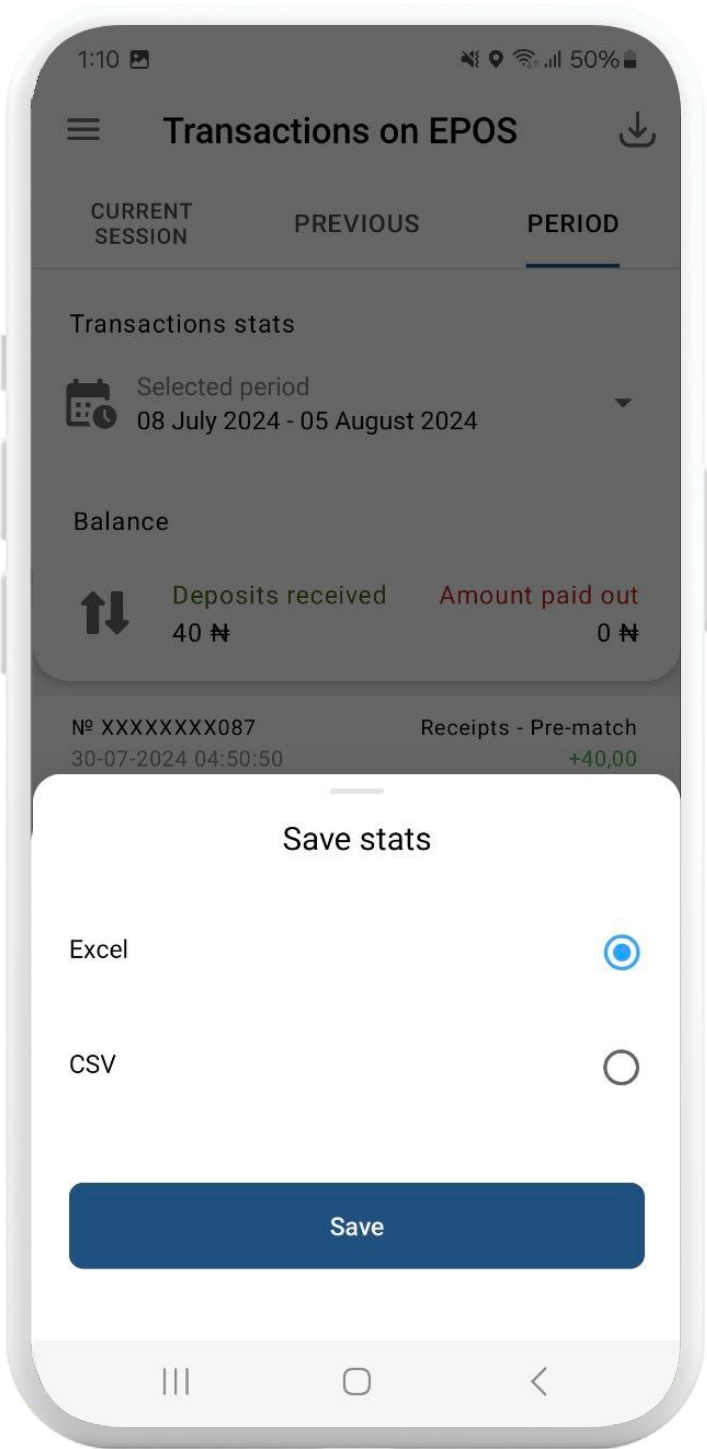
1:10 50%

Transactions on EPOS

CURRENT SESSION

PREVIOUS

PERIOD

Transactions stats

Selected period
08 July 2024 - 05 August 2024

Balance

Deposits received
40 ₦

Amount paid out
0 ₦

№ XXXXXXXX087
30-07-2024 04:50:50

Receipts - Pre-match
+40,00

Save stats

Excel

CSV

Save